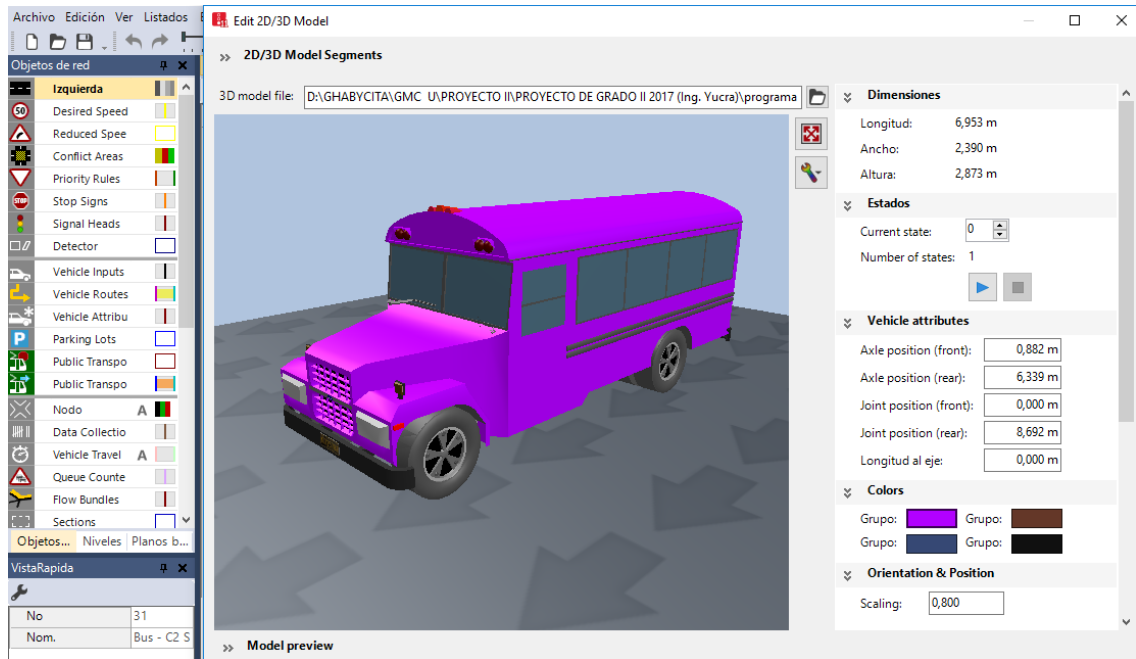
Archivo Edición Ver Listados

Objetos de red

Izquierda
Desired Speed
Reduced Spee
Conflict Areas
Priority Rules
Stop Signs
Signal Heads
Detector
Vehicle Inputs
Vehicle Routes
Vehicle Attribu
Parking Lots
Public Transpo
Public Transpo
Nodo A
Data Collectio
Vehicle Travel A
Queue Counte
Flow Bundles
Sections

Objetos... Niveles Planos b...

VistaRapida

| No | 31 |
|---|---|
| Nom. | Bus - C2 S |

Edit 2D/3D Model

» 2D/3D Model Segments

3D model file: D:\GHABYCITA\GMC U\PROYECTO II\PROYECTO DE GRADO II 2017 (Ing. Yucra)\programa

Dimensiones
Longitud: 6,953 m
Ancho: 2,390 m
Altura: 2,873 m

Estados
Current state: 0
Number of states: 1

Vehicle attributes
Axle position (front): 0,882 m
Axle position (rear): 6,339 m
Joint position (front): 0,000 m
Joint position (rear): 8,692 m
Longitud al eje: 0,000 m

Colors
Grupo: Grupo:
Grupo: Grupo:

Orientation & Position
Scaling: 0,800

» Model preview